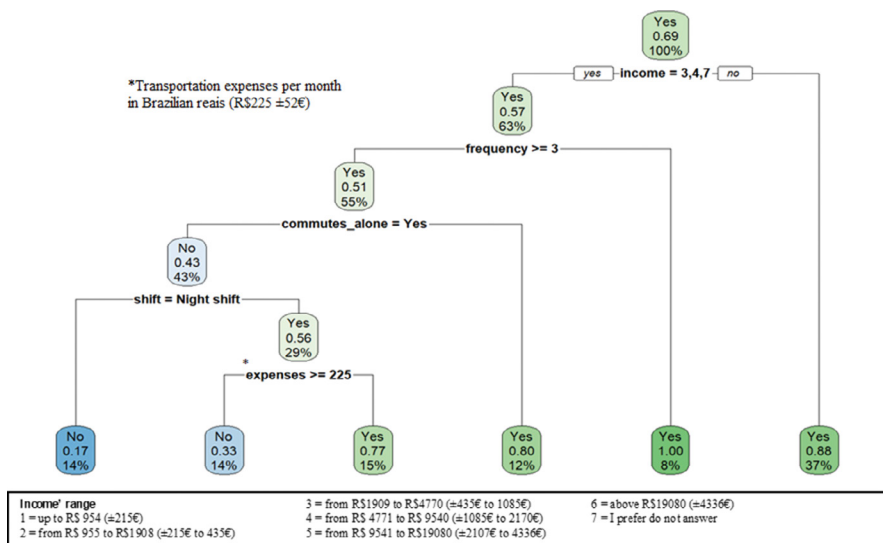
Yes
0.69
100%

*Transportation expenses per month in Brazilian reais (R$225 ±52€)

yes income = 3,4,7 no

Yes
0.57
63%

frequency >= 3

Yes
0.51
55%

commutes_alone = Yes

No
0.43
43%

shift = Night shift

Yes
0.56
29%

*

expenses >= 225

No
0.17
14%

No
0.33
14%

Yes
0.77
15%

Yes
0.80
12%

Yes
1.00
8%

Yes
0.88
37%

Income' range
1 = up to R$ 954 (±215€)
2 = from R$ 955 to R$1908 (±215€ to 435€)
3 = from R$1909 to R$4770 (±435€ to 1085€)
4 = from R$ 4771 to R$ 9540 (±1085€ to 2170€)
5 = from R$ 9541 to R$19080 (±2107€ to 4336€)
6 = above R$19080 (±4336€)
7 = I prefer do not answer